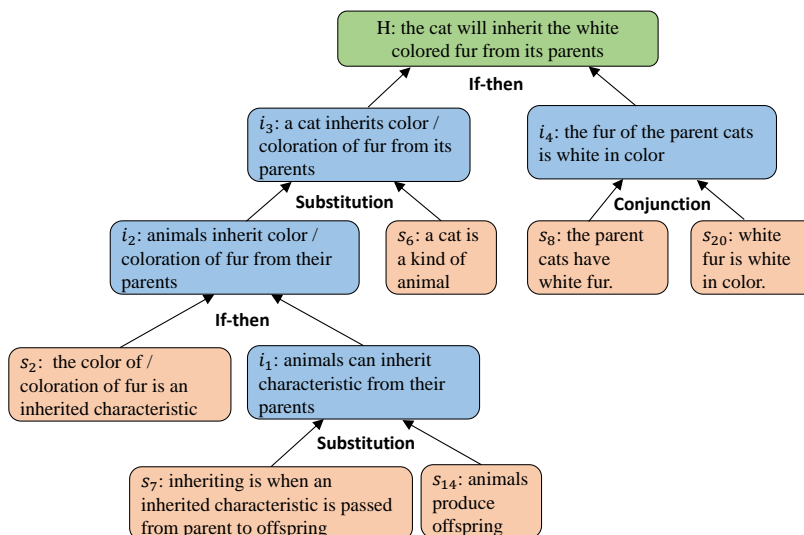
H: the cat will inherit the white colored fur from its parents

If-then

$i_3$: a cat inherits color / coloration of fur from its parents

$i_4$: the fur of the parent cats is white in color

Substitution

Conjunction

$i_2$: animals inherit color / coloration of fur from their parents

$s_6$: a cat is a kind of animal

$s_8$: the parent cats have white fur.

$s_{20}$: white fur is white in color.

If-then

$s_2$: the color of / coloration of fur is an inherited characteristic

$i_1$: animals can inherit characteristic from their parents

Substitution

$s_7$: inheriting is when an inherited characteristic is passed from parent to offspring

$s_{14}$: animals produce offspring